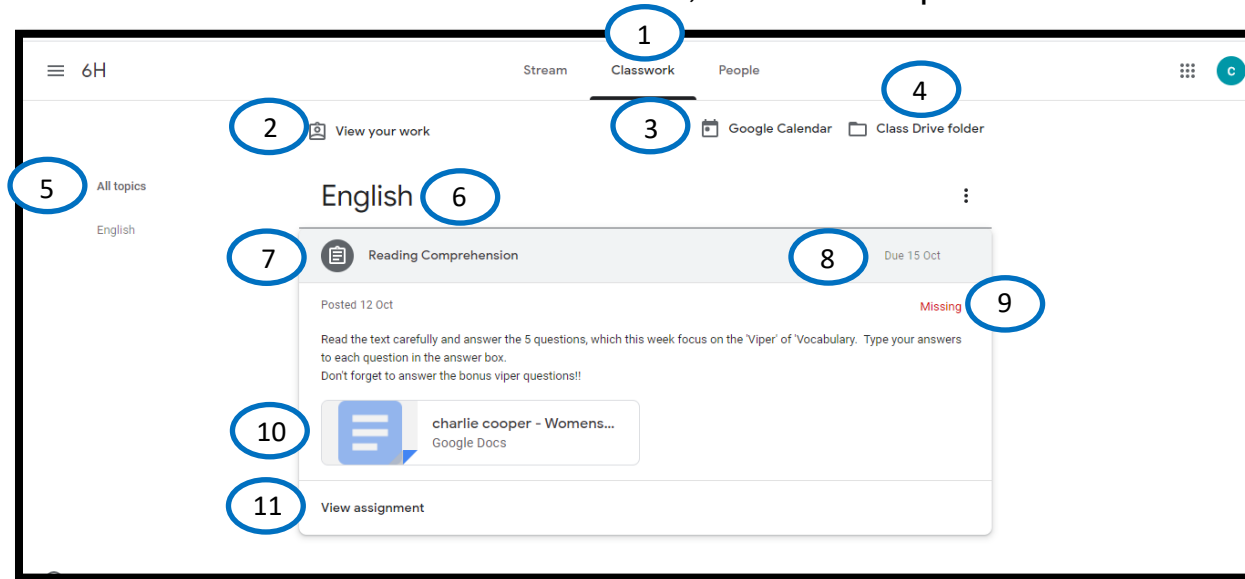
6H

Stream Classwork People

C

1

2 View your work

3 Google Calendar

4 Class Drive folder

5 All topics

English

English 6

7 Reading Comprehension

8 Due 15 Oct

Posted 12 Oct

Missing 9

Read the text carefully and answer the 5 questions, which this week focus on the 'Viper' of 'Vocabulary. Type your answers to each question in the answer box.
Don't forget to answer the bonus viper questions!!

10 charlie cooper - Womens...
Google Docs

11 View assignment